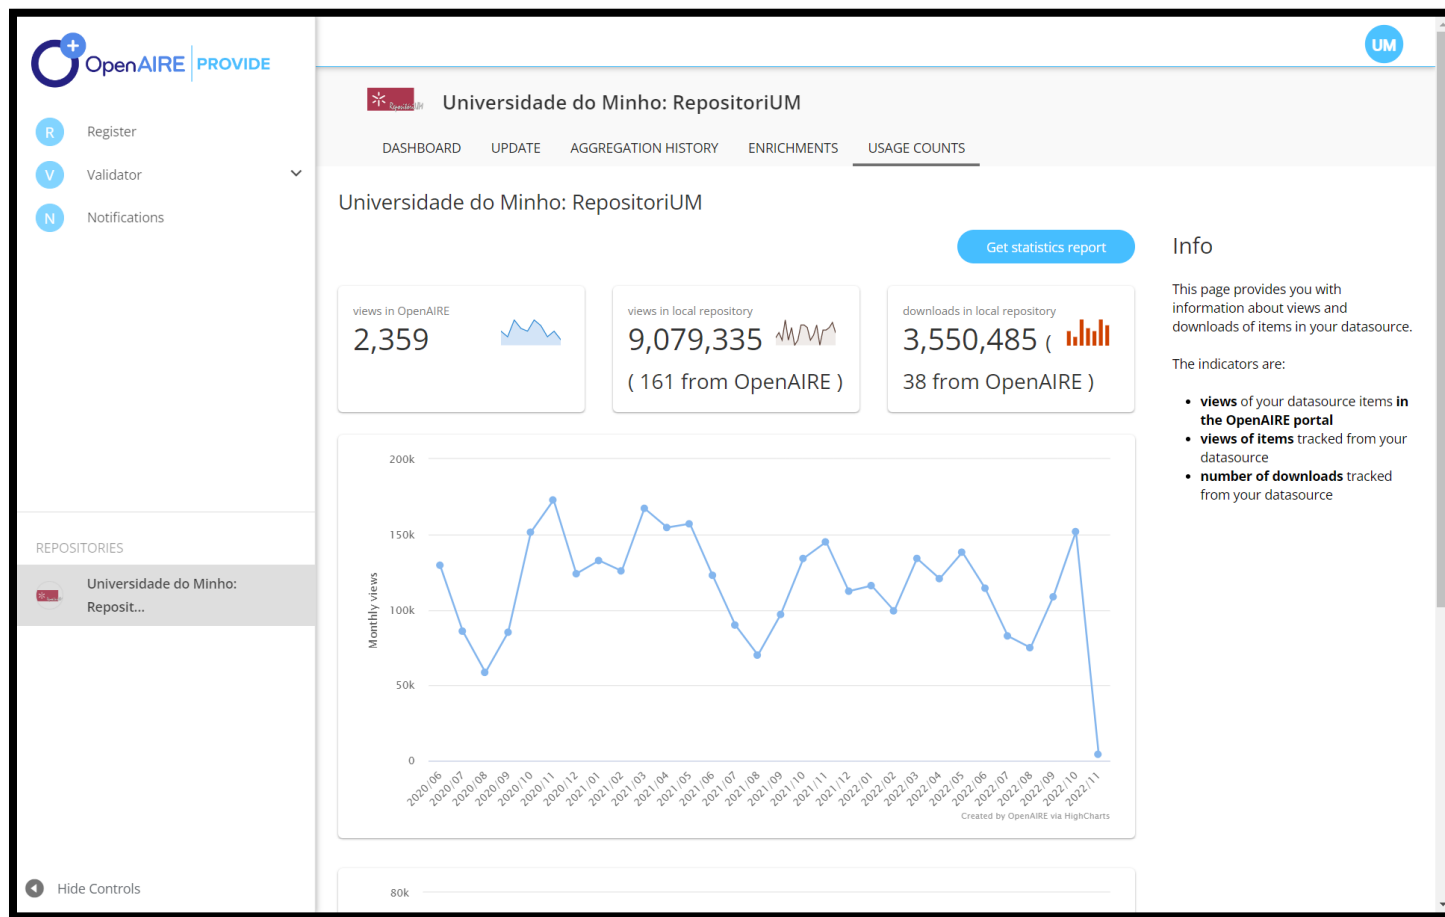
OpenAIRE | PROVIDE

R Register

V Validator

N Notifications

REPOSITORIES

Universidade do Minho: Reposit...

Hide Controls

UM

Universidade do Minho: RepositoriUM

DASHBOARD UPDATE AGGREGATION HISTORY ENRICHMENTS USAGE COUNTS

Universidade do Minho: RepositoriUM

Get statistics report

views in OpenAIRE
2,359

views in local repository
9,079,335
( 161 from OpenAIRE )

downloads in local repository
3,550,485 (
38 from OpenAIRE )

200k
150k
100k
50k
0
Monthly views

2020/06 2020/07 2020/08 2020/09 2020/10 2020/11 2020/12 2021/01 2021/02 2021/03 2021/04 2021/05 2021/06 2021/07 2021/08 2021/09 2021/10 2021/11 2021/12 2022/01 2022/02 2022/03 2022/04 2022/05 2022/06 2022/07 2022/08 2022/09 2022/10 2022/11

Created by OpenAIRE via HighCharts

80k

Info

This page provides you with information about views and downloads of items in your datasource.

The indicators are:

- **views** of your datasource items **in the OpenAIRE portal**
- **views of items** tracked from your datasource
- **number of downloads** tracked from your datasource